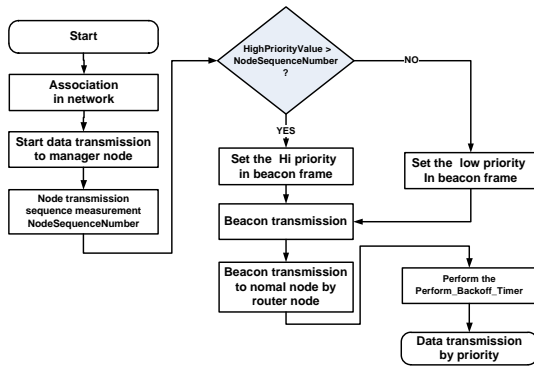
Start

Association in network

Start data transmission to manager node

Node transmission sequence measurement NodeSequenceNumber

HighPriorityValue > NodeSequenceNumber ?

NO

YES

Set the Hi priority in beacon frame

Set the low priority In beacon frame

Beacon transmission

Beacon transmission to nomal node by router node

Perform the Perform_Backoff_Timer

Data transmission by priority